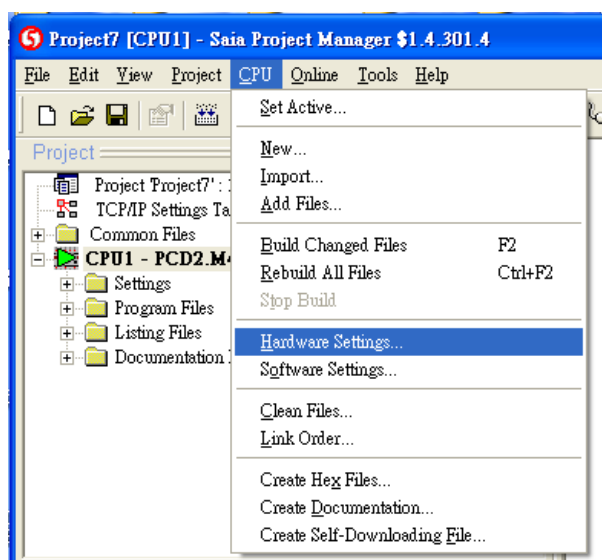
Project7 [CPU1] - Saia Project Manager $1.4.301.4

File Edit View Project CPU Online Tools Help

Project

Project 'Project7' : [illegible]
TCP/IP Settings Ta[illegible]
Common Files
CPU1 - PCD2.M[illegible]
Settings
Program Files
Listing Files
Documentation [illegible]

Set Active...
New...
Import...
Add Files...
Build Changed Files F2
Rebuild All Files Ctrl+F2
Stop Build
Hardware Settings...
Software Settings...
Clean Files...
Link Order...
Create Hex Files...
Create Documentation...
Create Self-Downloading File...